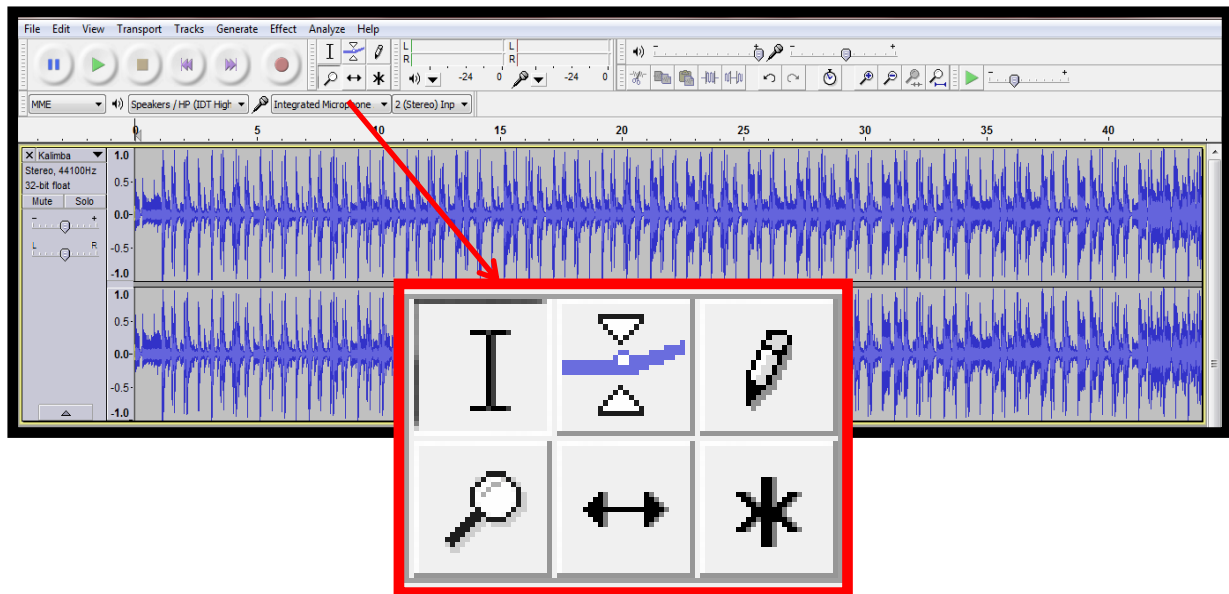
File Edit View Transport Tracks Generate Effect Analyze Help

L
R
L
R
-24 0 -24 0

MME
Speakers / HP (IDT High
Integrated Microphone
2 (Stereo) Inp

0 5 10 15 20 25 30 35 40

Kalimba
Stereo, 44100Hz
32-bit float
Mute Solo
L R

1.0
0.5
0.0
-0.5
-1.0
1.0
0.5
0.0
-0.5
-1.0